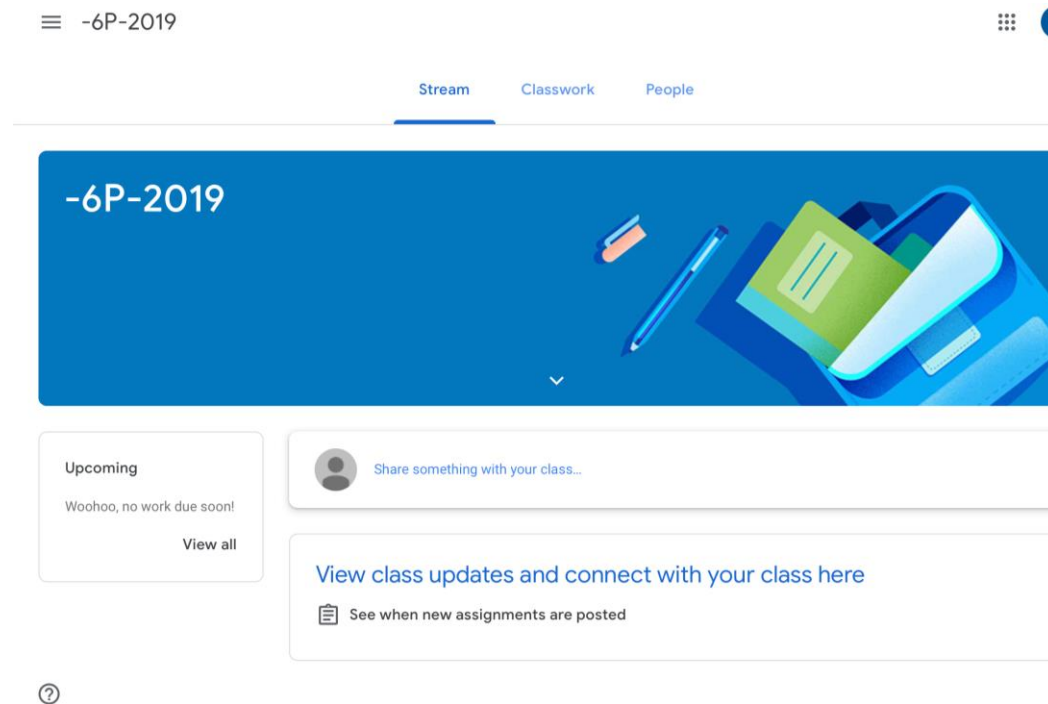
-6P-2019

Stream Classwork People

-6P-2019

Upcoming

Woohoo, no work due soon!

View all

Share something with your class...

View class updates and connect with your class here

See when new assignments are posted